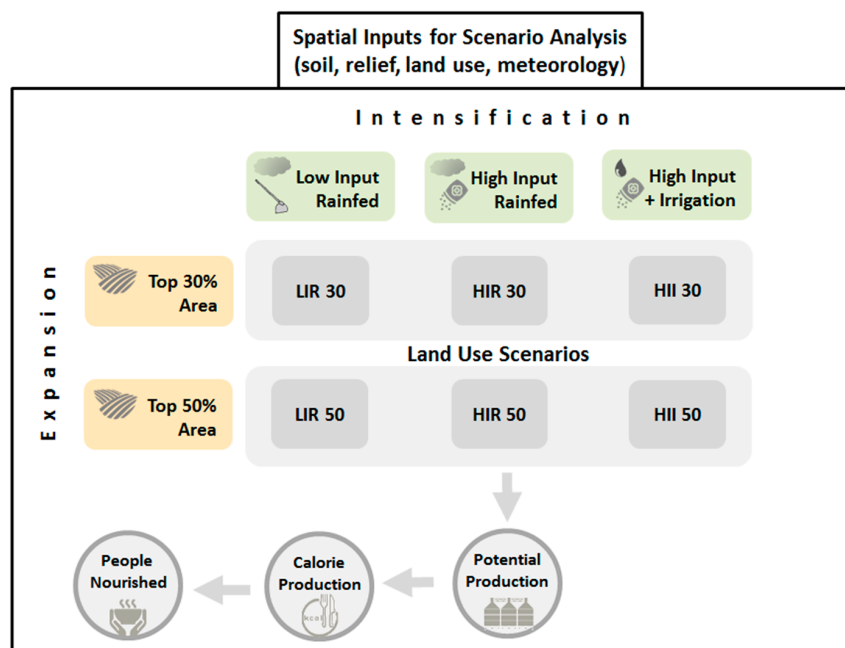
Spatial Inputs for Scenario Analysis
(soil, relief, land use, meteorology)

Intensification

Low Input Rainfed

High Input Rainfed

High Input + Irrigation

Expansion

Top 30% Area

LIR 30

HIR 30

HII 30

Land Use Scenarios

Top 50% Area

LIR 50

HIR 50

HII 50

People Nourished

Calorie Production

kcal

Potential Production